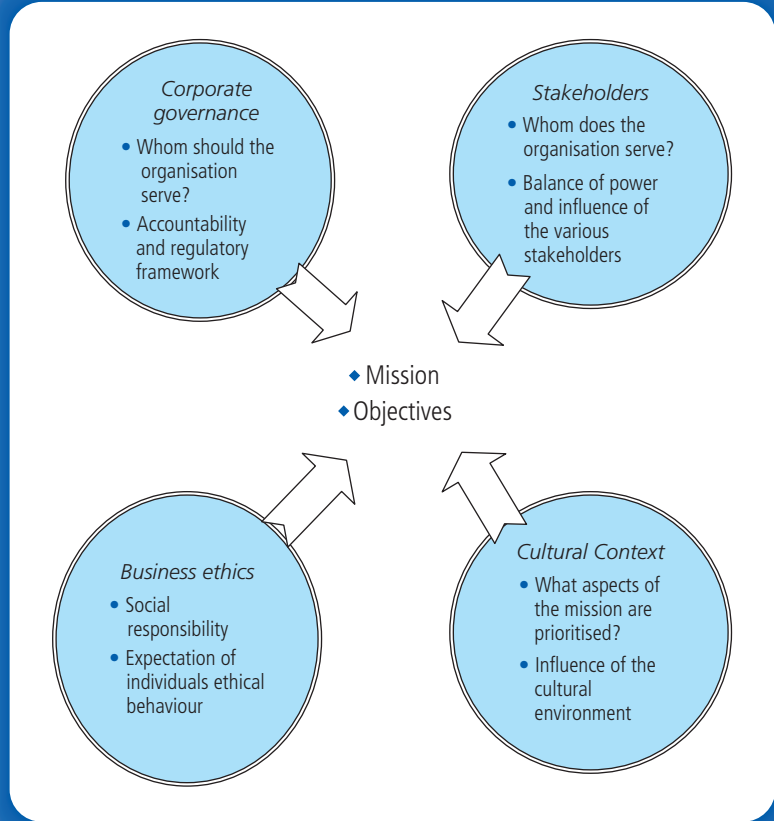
Corporate governance
• Whom should the organisation serve?
• Accountability and regulatory framework

Stakeholders
• Whom does the organisation serve?
• Balance of power and influence of the various stakeholders

• Mission
• Objectives

Business ethics
• Social responsibility
• Expectation of individuals ethical behaviour

Cultural Context
• What aspects of the mission are prioritised?
• Influence of the cultural environment